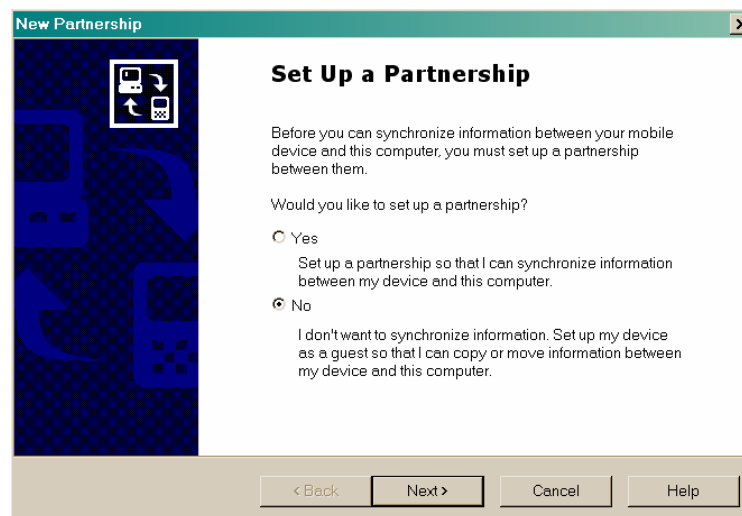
New Partnership

Set Up a Partnership

Before you can synchronize information between your mobile device and this computer, you must set up a partnership between them.

Would you like to set up a partnership?

Yes

Set up a partnership so that I can synchronize information between my device and this computer.

No

I don't want to synchronize information. Set up my device as a guest so that I can copy or move information between my device and this computer.

< Back | Next > | Cancel | Help